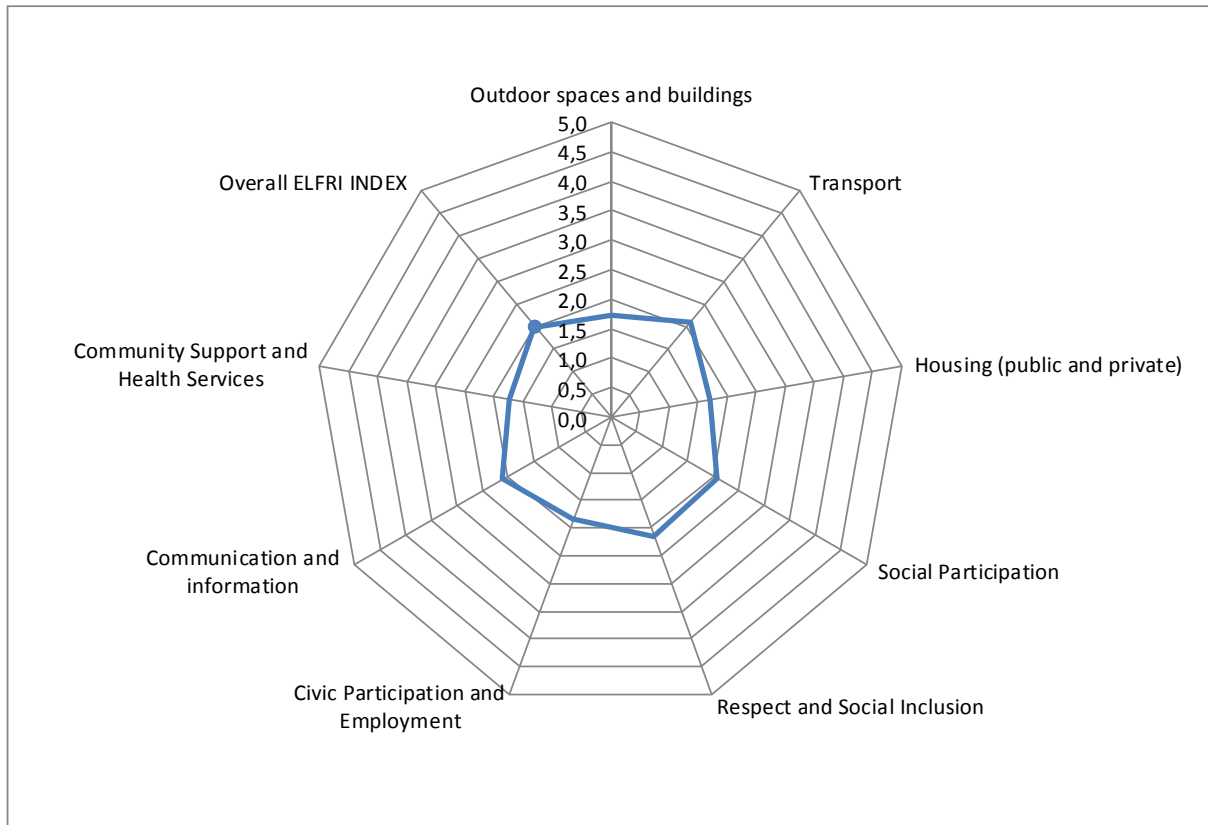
Outdoor spaces and buildings
5,0
4,5
4,0
3,5
3,0
2,5
2,0
1,5
1,0
0,5
0,0
Transport
Housing (public and private)
Social Participation
Respect and Social Inclusion
Civic Participation and Employment
Communication and information
Community Support and Health Services
Overall ELFRI INDEX